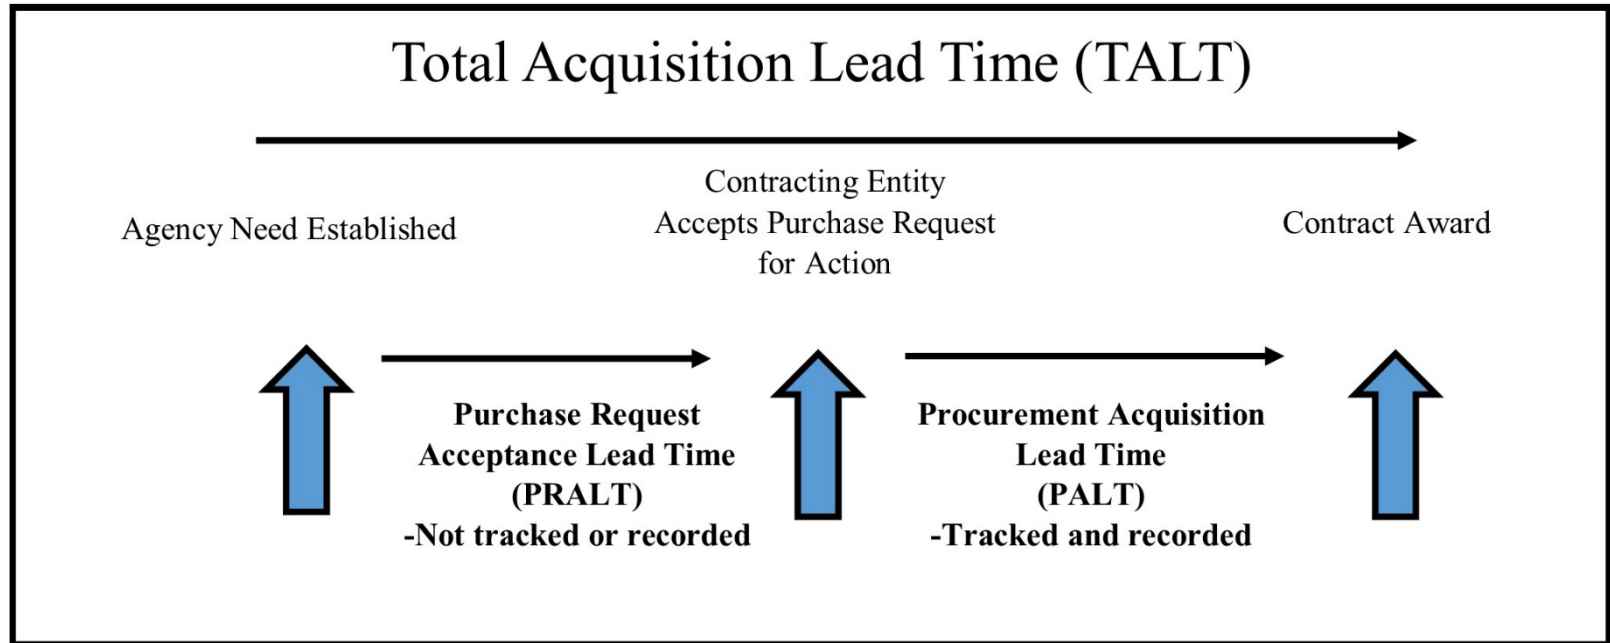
Total Acquisition Lead Time (TALT)

Agency Need Established

Contracting Entity Accepts Purchase Request for Action

Contract Award

Purchase Request Acceptance Lead Time (PRALT) -Not tracked or recorded

Procurement Acquisition Lead Time (PALT) -Tracked and recorded